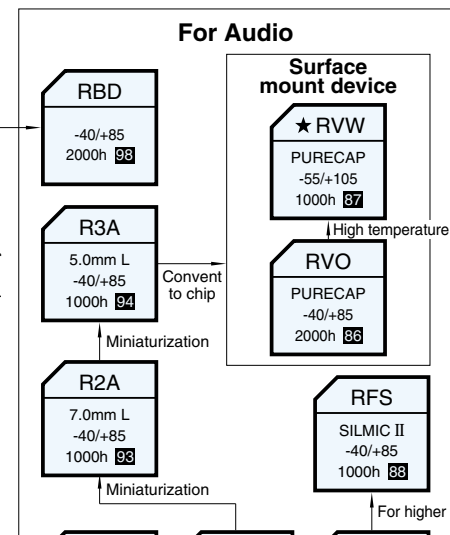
For Audio

RBD
-40/+85
2000h 98

Surface mount device

★RVW
PURECAP
-55/+105
1000h 87

High temperature

RVO
PURECAP
-40/+85
2000h 86

R3A
5.0mm L
-40/+85
1000h 94

Convent to chip

Miniaturization

R2A
7.0mm L
-40/+85
1000h 93

Miniaturization

RFS
SILMIC II
-40/+85
1000h 88

For higher